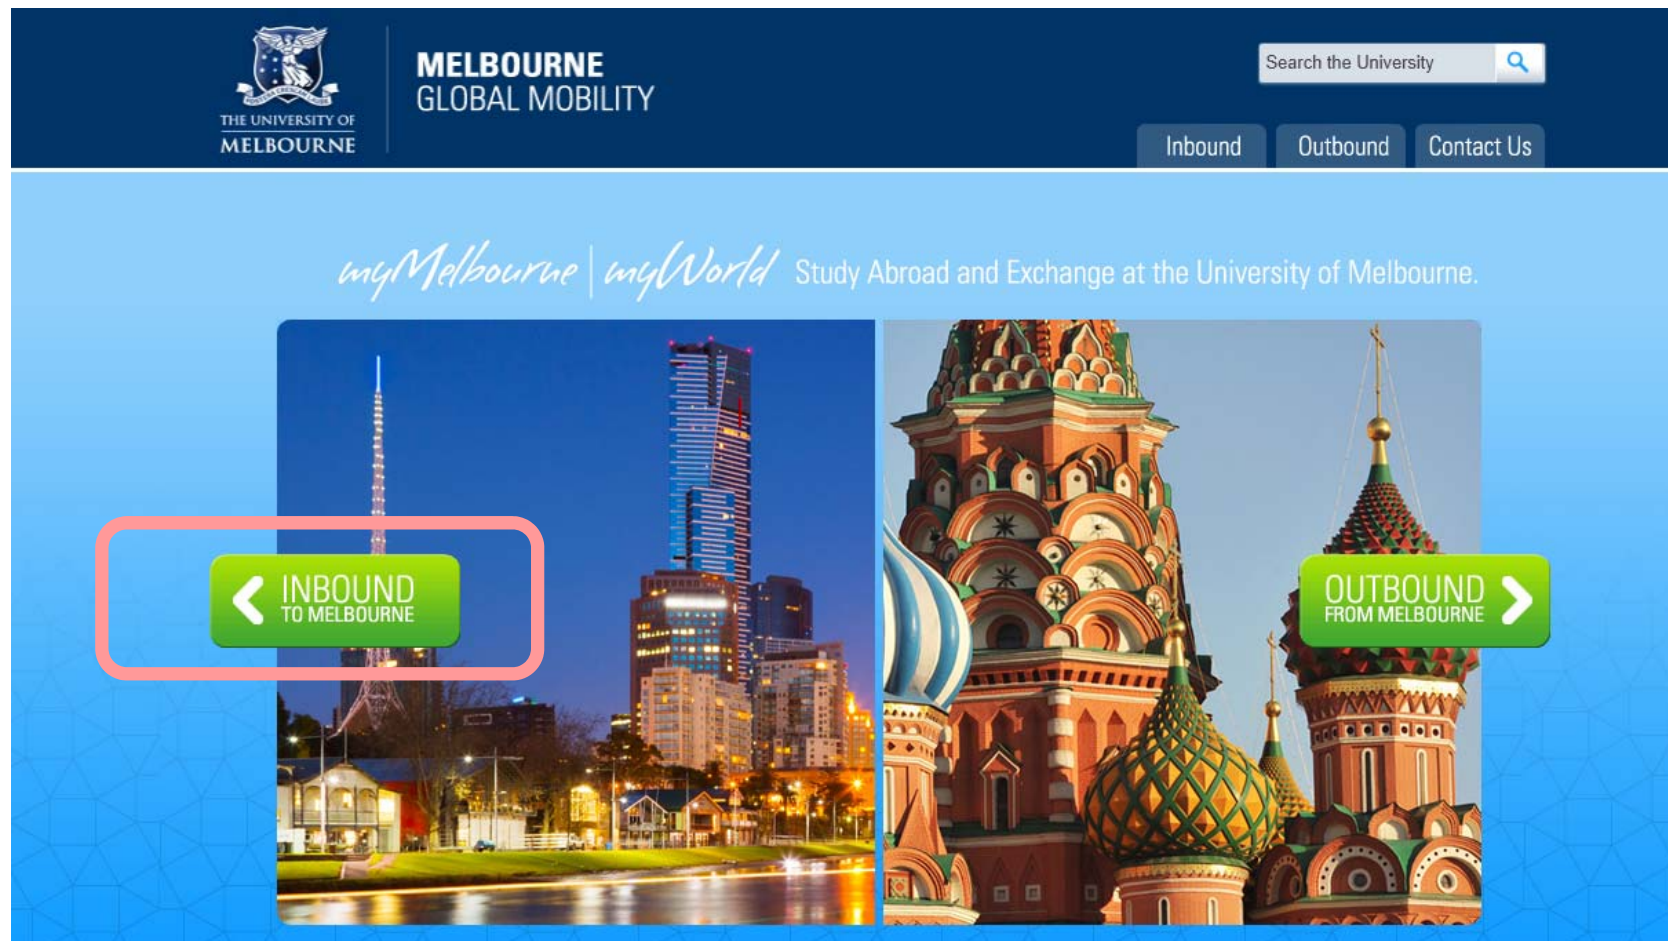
THE UNIVERSITY OF
MELBOURNE

MELBOURNE
GLOBAL MOBILITY

Search the University

Inbound
Outbound
Contact Us

myMelbourne | myWorld Study Abroad and Exchange at the University of Melbourne.

INBOUND
TO MELBOURNE

OUTBOUND
FROM MELBOURNE